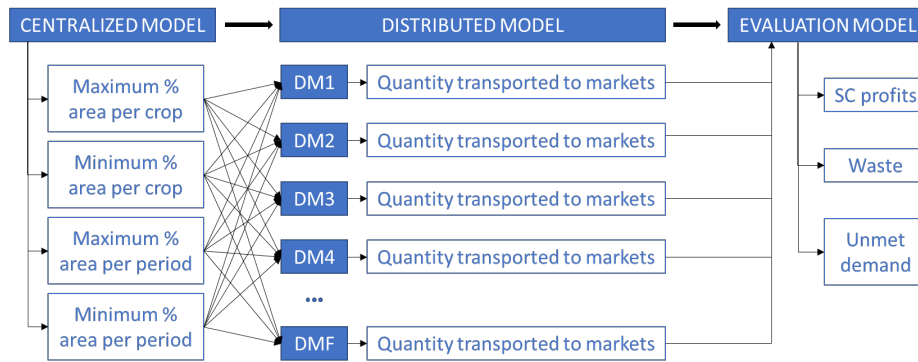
CENTRALIZED MODEL

DISTRIBUTED MODEL

EVALUATION MODEL

Maximum % area per crop

Minimum % area per crop

Maximum % area per period

Minimum % area per period

DM1

Quantity transported to markets

DM2

Quantity transported to markets

DM3

Quantity transported to markets

DM4

Quantity transported to markets

...

DMF

Quantity transported to markets

SC profits

Waste

Unmet demand